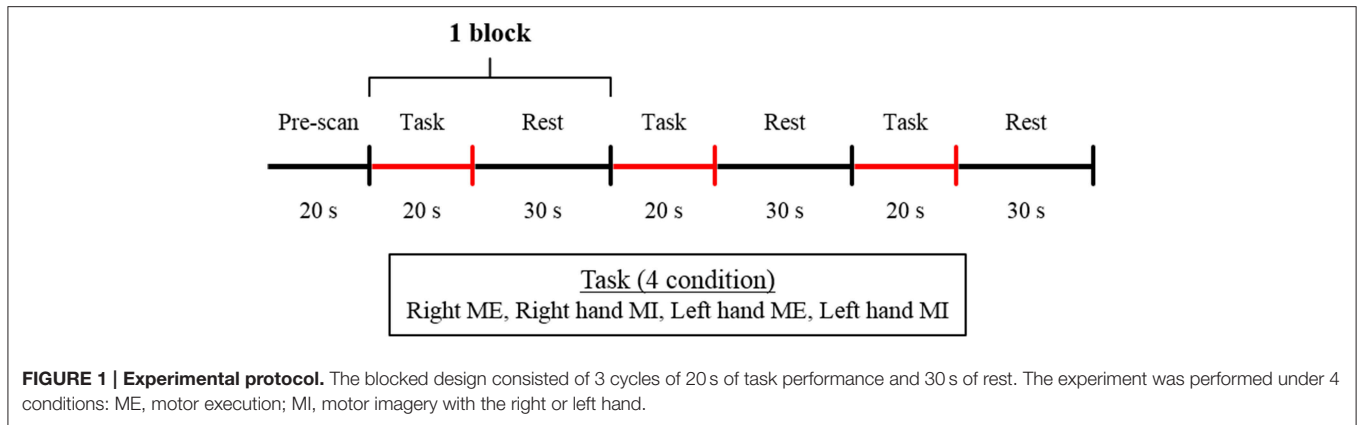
1 block

Pre-scan Task Rest Task Rest Task Rest

20 s 20 s 30 s 20 s 30 s 20 s 30 s

Task (4 condition)
Right ME, Right hand MI, Left hand ME, Left hand MI

**FIGURE 1 | Experimental protocol.** The blocked design consisted of 3 cycles of 20 s of task performance and 30 s of rest. The experiment was performed under 4 conditions: ME, motor execution; MI, motor imagery with the right or left hand.